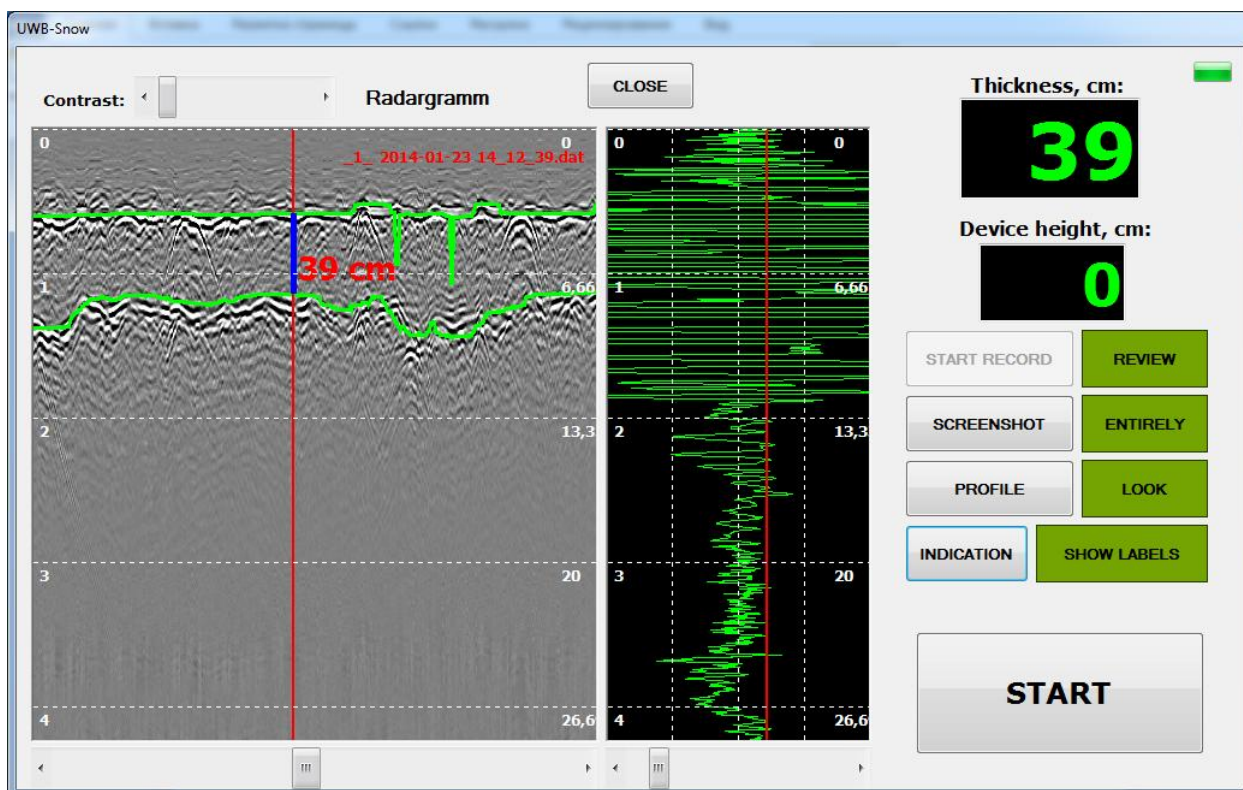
UWB-Snow

Contrast:

Radargramm

CLOSE

Thickness, cm:

39

Device height, cm:

0

_1_ 2014-01-23 14_12_39.dat

39 cm

| 0 | 0 |
|---|---|
| 1 | 6,66 |
| 2 | 13,3 |
| 3 | 20 |
| 4 | 26,6 |

| 0 | 0 |
|---|---|
| 1 | 6,66 |
| 2 | 13,3 |
| 3 | 20 |
| 4 | 26,6 |

START RECORD

REVIEW

SCREENSHOT

ENTIRELY

PROFILE

LOOK

INDICATION

SHOW LABELS

START